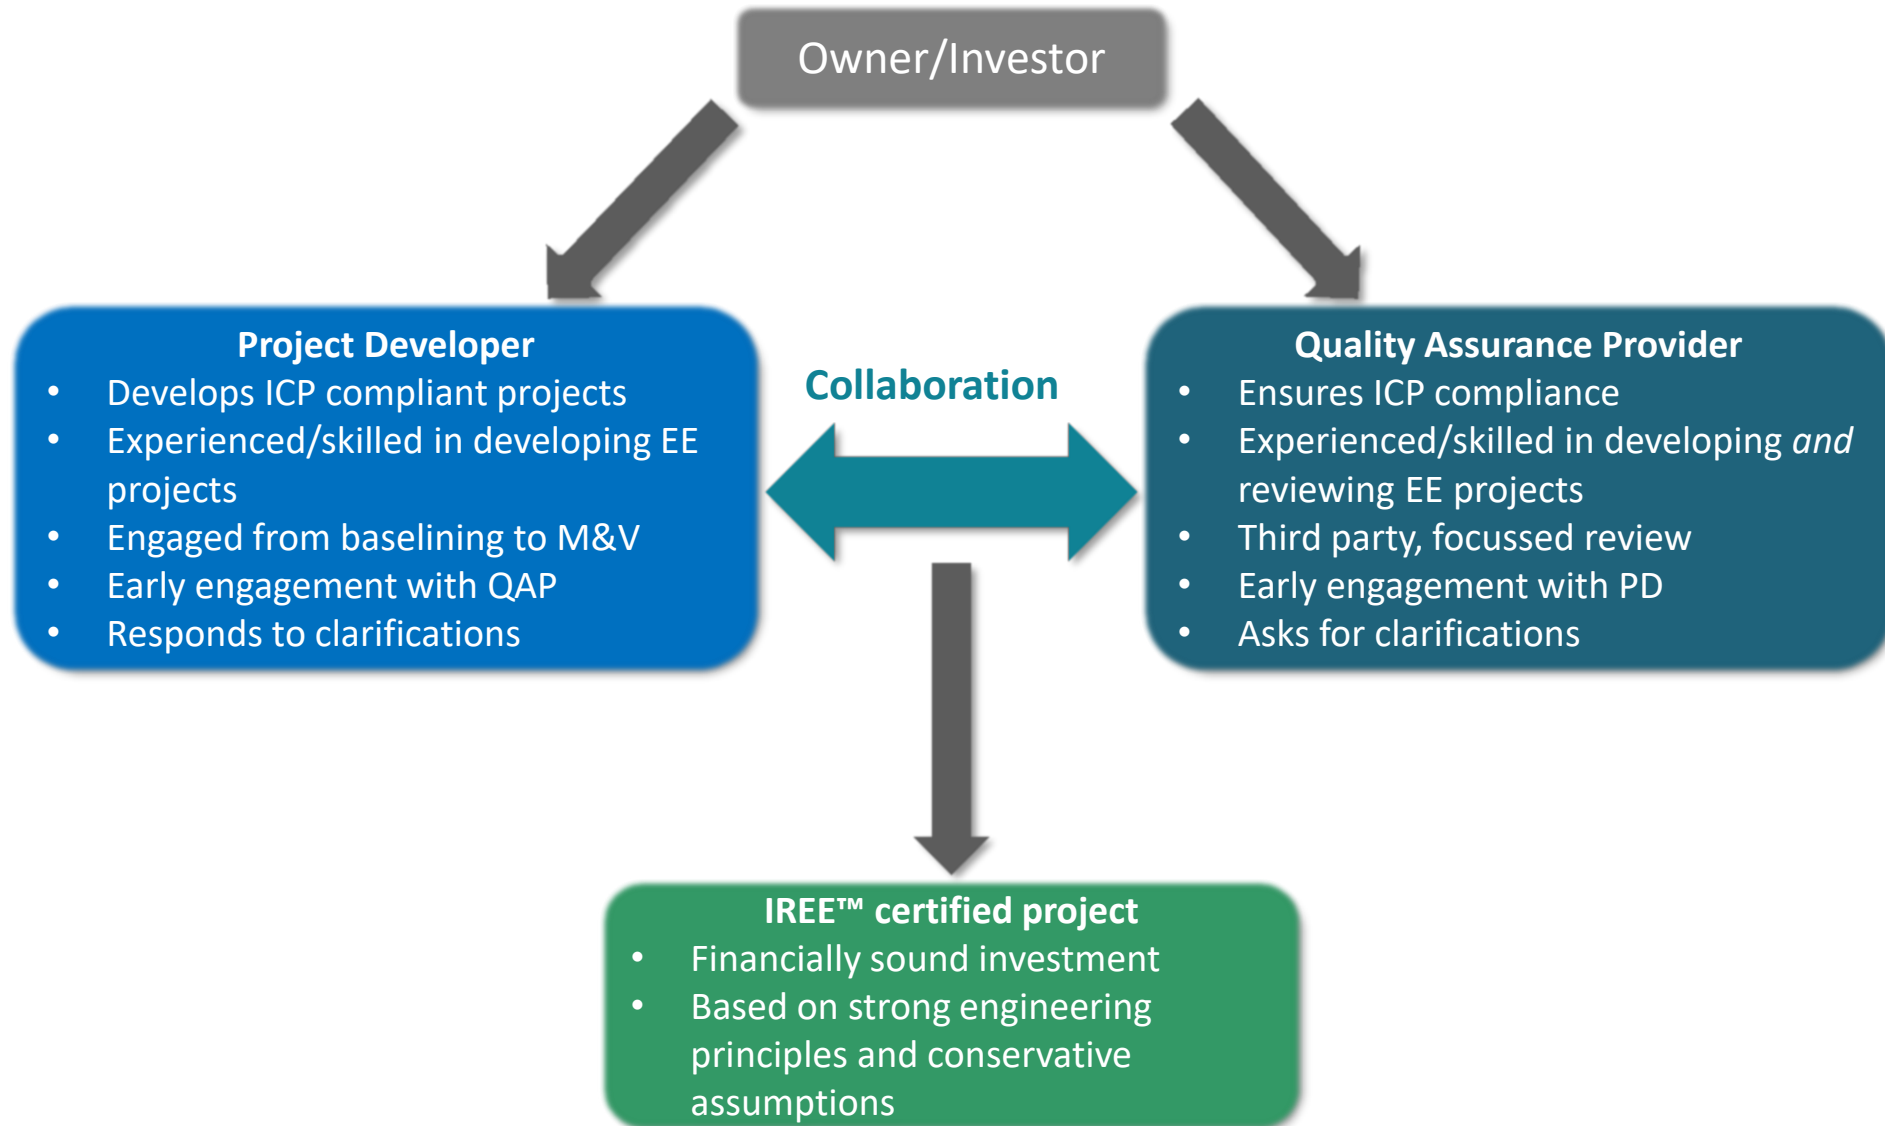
Owner/Investor

Project Developer
- Develops ICP compliant projects
- Experienced/skilled in developing EE projects
- Engaged from baselining to M&V
- Early engagement with QAP
- Responds to clarifications

Collaboration

Quality Assurance Provider
- Ensures ICP compliance
- Experienced/skilled in developing *and* reviewing EE projects
- Third party, focussed review
- Early engagement with PD
- Asks for clarifications

IREE™ certified project
- Financially sound investment
- Based on strong engineering principles and conservative assumptions